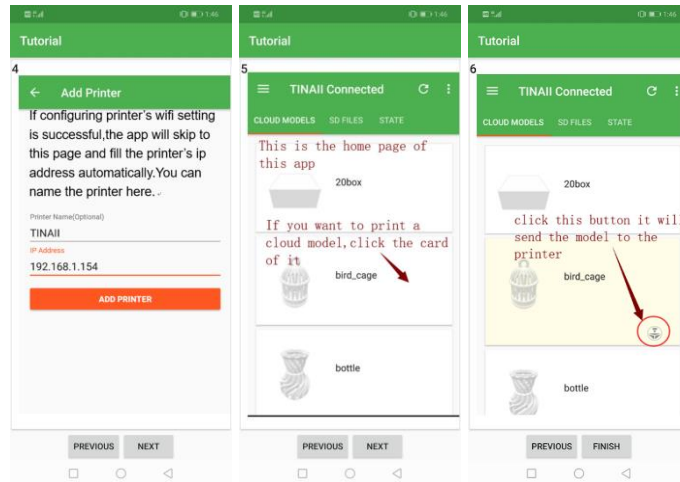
1:46

Tutorial

4

Add Printer

If configuring printer's wifi setting is successful,the app will skip to this page and fill the printer's ip address automatically.You can name the printer here.

Printer Name(Optional)

TINAII

IP Address

192.168.1.154

ADD PRINTER

PREVIOUS NEXT

1:46

Tutorial

5

TINAII Connected

CLOUD MODELS SD FILES STATE

This is the home page of this app

20box

If you want to print a cloud model,click the card of it

bird_cage

bottle

PREVIOUS NEXT

1:46

Tutorial

6

TINAII Connected

CLOUD MODELS SD FILES STATE

20box

click this button it will send the model to the printer

bird_cage

bottle

PREVIOUS FINISH